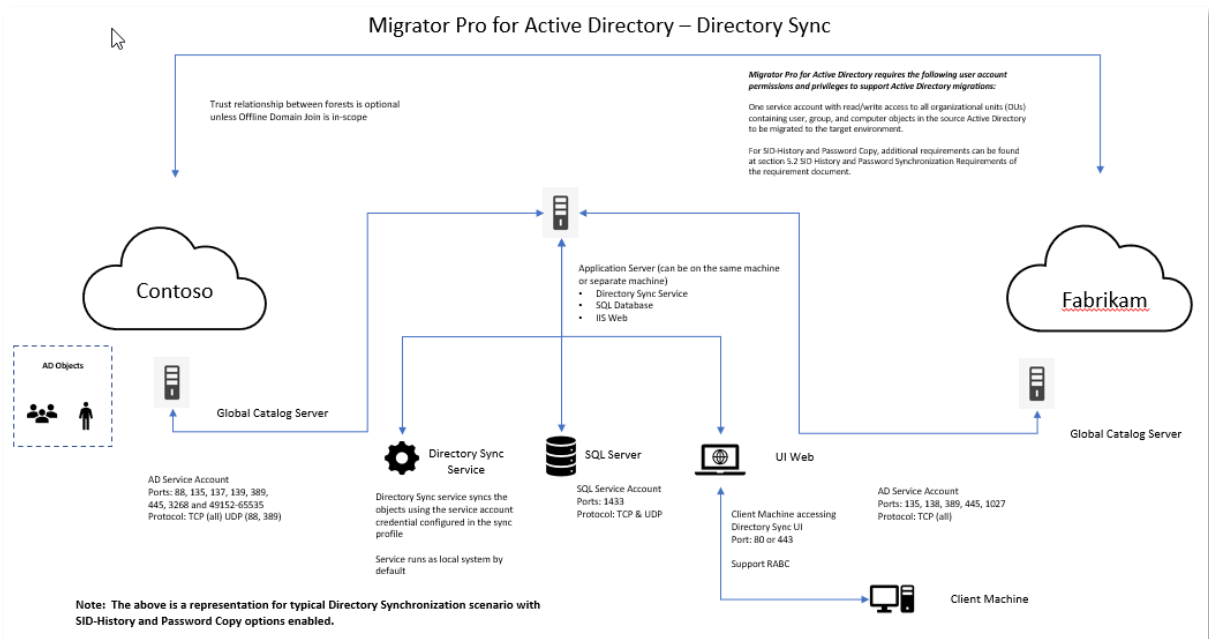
Migrator Pro for Active Directory – Directory Sync

Trust relationship between forests is optional unless Offline Domain Join is in-scope

Migrator Pro for Active Directory requires the following user account permissions and privileges to support Active Directory migrations:

One service account with read/write access to all organizational units (OUs) containing user, group, and computer objects in the source Active Directory to be migrated to the target environment.

For SID-History and Password Copy, additional requirements can be found at section 5.2 SID History and Password Synchronization Requirements of the requirement document.

Contoso

Fabrikam

Application Server (can be on the same machine or separate machine)
• Directory Sync Service
• SQL Database
• IIS Web

AD Objects

Global Catalog Server

Global Catalog Server

Directory Sync Service

SQL Server

UI Web

AD Service Account
Ports: 88, 135, 137, 139, 389, 445, 3268 and 49152-65535
Protocol: TCP (all) UDP (88, 389)

Directory Sync service syncs the objects using the service account credential configured in the sync profile

Service runs as local system by default

SQL Service Account
Ports: 1433
Protocol: TCP & UDP

Client Machine accessing Directory Sync UI
Port: 80 or 443

Support RABC

AD Service Account
Ports: 135, 138, 389, 445, 1027
Protocol: TCP (all)

Client Machine

Note: The above is a representation for typical Directory Synchronization scenario with SID-History and Password Copy options enabled.